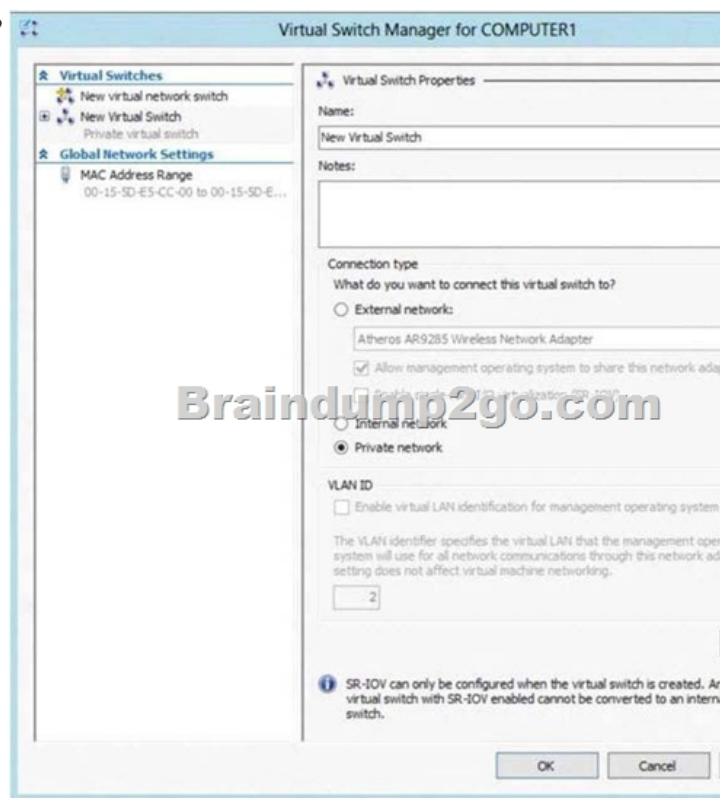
Virtual Switch Manager for COMPUTER1

Virtual Switches
New virtual network switch
New Virtual Switch
Private virtual switch
Global Network Settings
MAC Address Range
00-15-5D-E5-CC-00 to 00-15-5D-E...

Virtual Switch Properties
Name:
New Virtual Switch
Notes:

Connection type
What do you want to connect this virtual switch to?
External network:
Atheros AR9285 Wireless Network Adapter
Allow management operating system to share this network ada
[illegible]
Internal network
Private network

VLAN ID
Enable virtual LAN identification for management operating system
The VLAN identifier specifies the virtual LAN that the management ope system will use for all network communications through this network ad setting does not affect virtual machine networking.
2

SR-IOV can only be configured when the virtual switch is created. A virtual switch with SR-IOV enabled cannot be converted to an interna switch.

OK
Cancel

Braindump2go.com